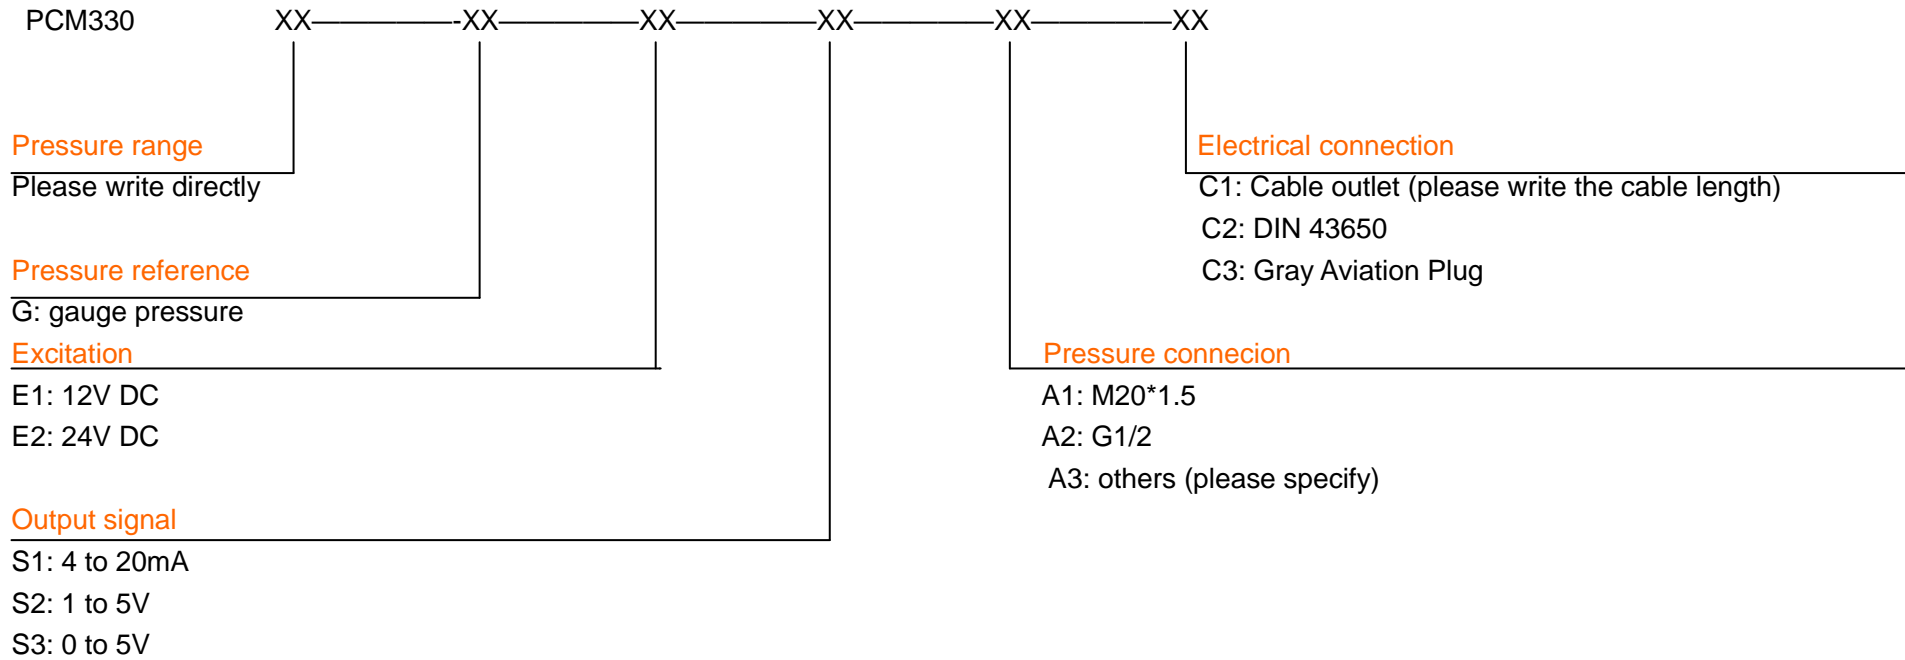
PCM330 XX————-XX————XX————XX————XX————XX

Pressure range
Please write directly

Pressure reference
G: gauge pressure

Excitation
E1: 12V DC
E2: 24V DC

Output signal
S1: 4 to 20mA
S2: 1 to 5V
S3: 0 to 5V

Electrical connection
C1: Cable outlet (please write the cable length)
C2: DIN 43650
C3: Gray Aviation Plug

Pressure connecion
A1: M20*1.5
A2: G1/2
A3: others (please specify)